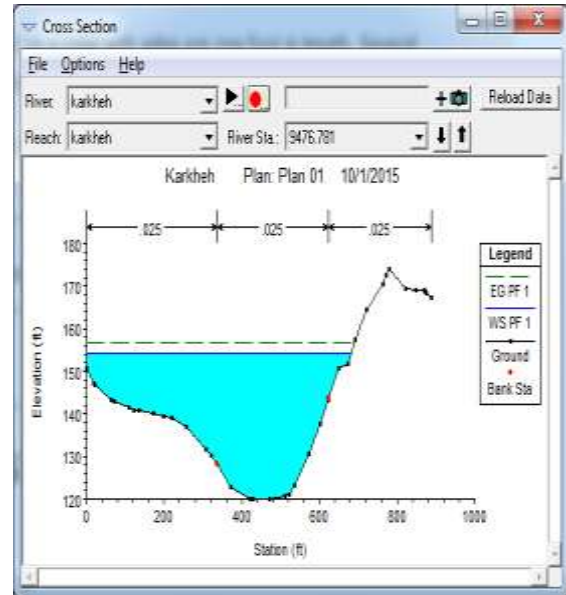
Cross Section

File Options Help

River: karkheh

Reload Data

Reach: karkheh

River Sta.: 9476.781

Karkheh Plan: Plan 01 10/1/2015

.025 .025 .025

Legend

EG PF 1

WS PF 1

Ground

Bank Sta

Elevation (ft)

180
170
160
150
140
130
120

0 200 400 600 800 1000

Station (ft)